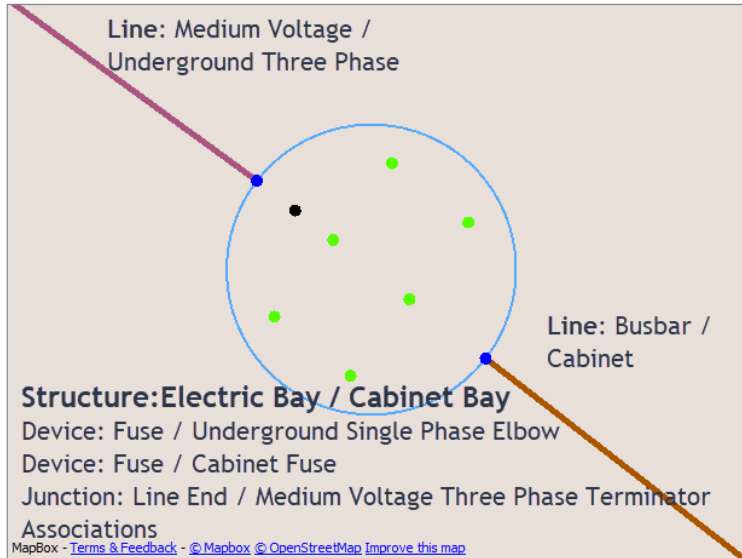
**Line**: Medium Voltage / Underground Three Phase

**Line**: Busbar / Cabinet

**Structure:Electric Bay / Cabinet Bay**
Device: Fuse / Underground Single Phase Elbow
Device: Fuse / Cabinet Fuse
Junction: Line End / Medium Voltage Three Phase Terminator
Associations

MapBox - Terms & Feedback - © Mapbox © OpenStreetMap Improve this map